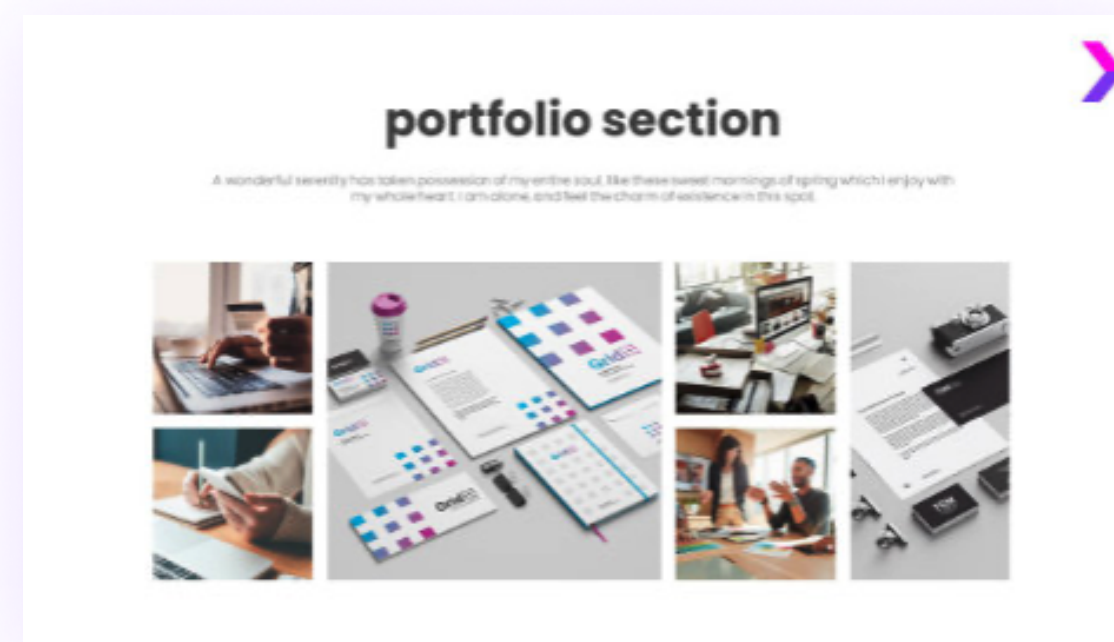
portfolio section

A wonderful serenity has taken possession of my entire soul, like these sweet mornings of spring which I enjoy with my whole heart. I am alone, and feel the charm of existence in this spot.